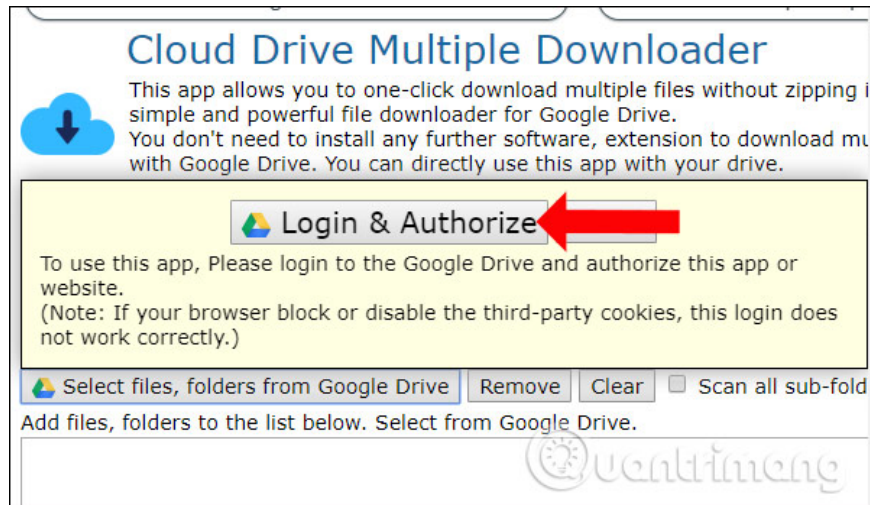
Cloud Drive Multiple Downloader

This app allows you to one-click download multiple files without zipping i simple and powerful file downloader for Google Drive.
You don't need to install any further software, extension to download mu with Google Drive. You can directly use this app with your drive.

Login & Authorize

To use this app, Please login to the Google Drive and authorize this app or website.
(Note: If your browser block or disable the third-party cookies, this login does not work correctly.)

Select files, folders from Google Drive | Remove | Clear | Scan all sub-fold

Add files, folders to the list below. Select from Google Drive.

Quantrimang